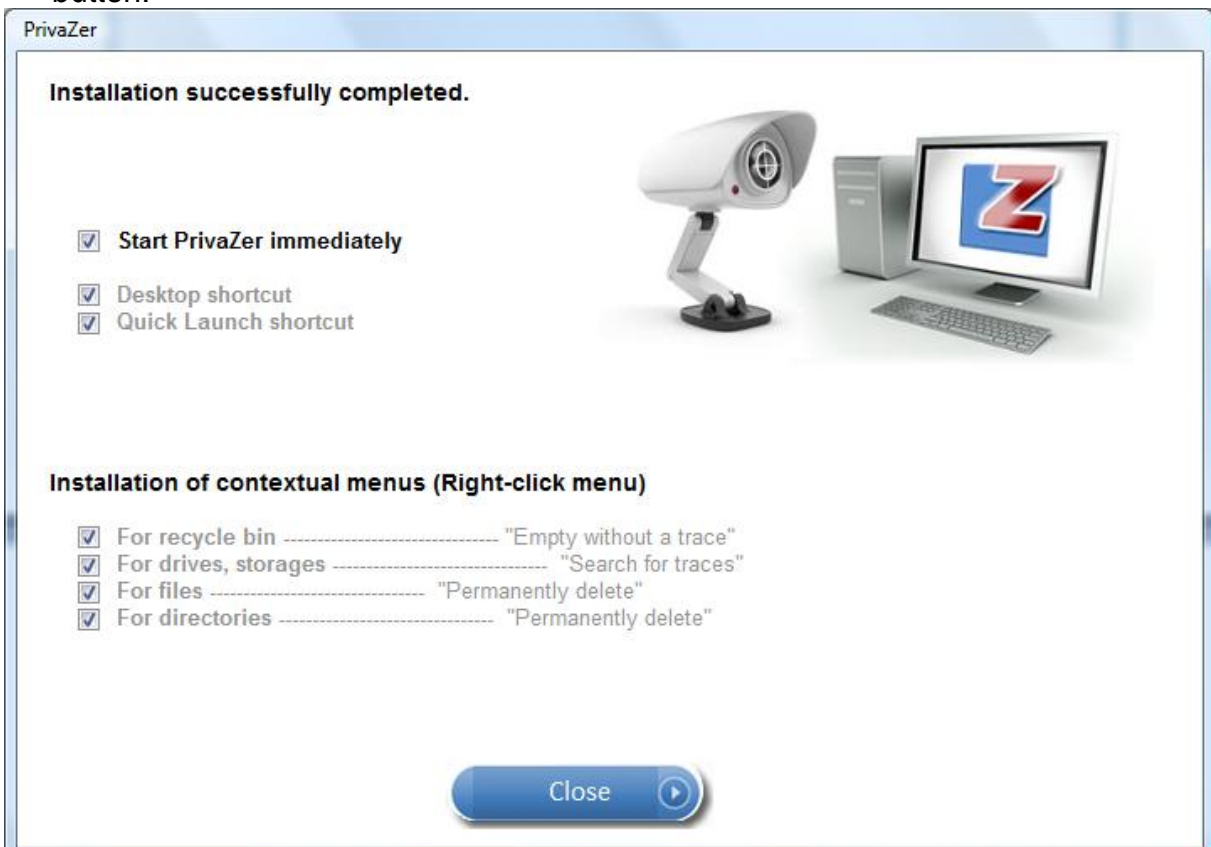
button.

PrivaZer

Installation successfully completed.

Start PrivaZer immediately

Desktop shortcut
Quick Launch shortcut

Installation of contextual menus (Right-click menu)

For recycle bin -------------------------------- "Empty without a trace"
For drives, storages -------------------------------- "Search for traces"
For files -------------------------------- "Permanently delete"
For directories -------------------------------- "Permanently delete"

Close